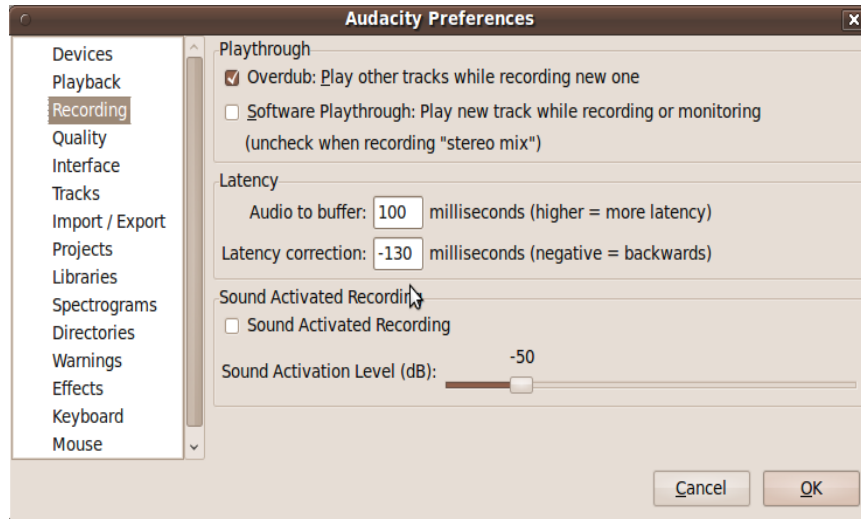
Audacity Preferences

Devices
Playback
Recording
Quality
Interface
Tracks
Import / Export
Projects
Libraries
Spectrograms
Directories
Warnings
Effects
Keyboard
Mouse

Playthrough
Overdub: Play other tracks while recording new one
Software Playthrough: Play new track while recording or monitoring (uncheck when recording "stereo mix")

Latency
Audio to buffer: 100 milliseconds (higher = more latency)
Latency correction: -130 milliseconds (negative = backwards)

Sound Activated Recording
Sound Activated Recording
Sound Activation Level (dB): -50

Cancel
OK